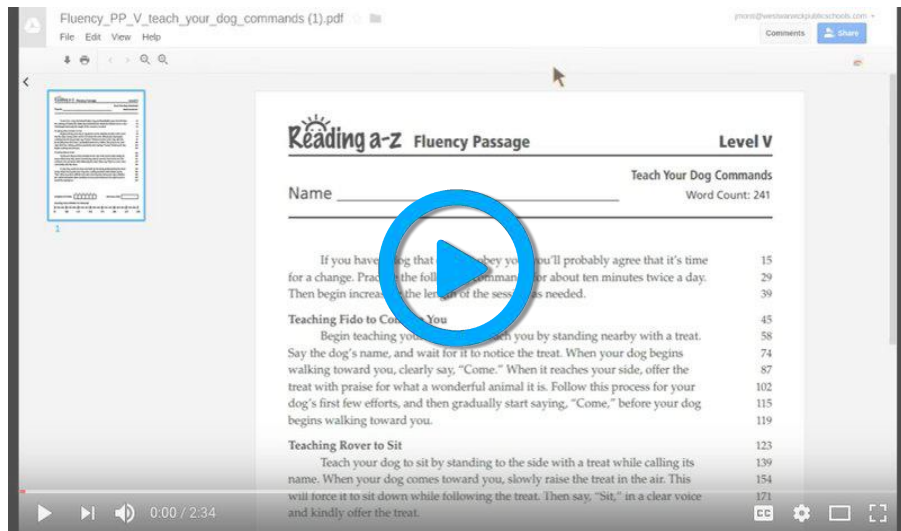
Fluency_PP_V_teach_your_dog_commands (1).pdf

File Edit View Help

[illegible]@westwarwickpublicschools.com

Comments

Share

1

Reading a-z Fluency Passage

Level V

Teach Your Dog Commands

Name ___________________________

Word Count: 241

If you have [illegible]og that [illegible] obey yo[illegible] you'll probably agree that it's time for a change. Prac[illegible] the foll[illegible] comman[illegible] for about ten minutes twice a day. Then begin increas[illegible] the len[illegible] of the sess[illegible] as needed.

15
29
39

Teaching Fido to Co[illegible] You

45

Begin teaching yo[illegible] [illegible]ch you by standing nearby with a treat. Say the dog's name, and wait for it to notice the treat. When your dog begins walking toward you, clearly say, "Come." When it reaches your side, offer the treat with praise for what a wonderful animal it is. Follow this process for your dog's first few efforts, and then gradually start saying, "Come," before your dog begins walking toward you.

58
74
87
102
115
119

Teaching Rover to Sit

123

Teach your dog to sit by standing to the side with a treat while calling its name. When your dog comes toward you, slowly raise the treat in the air. This will force it to sit down while following the treat. Then say, "Sit," in a clear voice and kindly offer the treat.

139
154
171

0:00 / 2:34